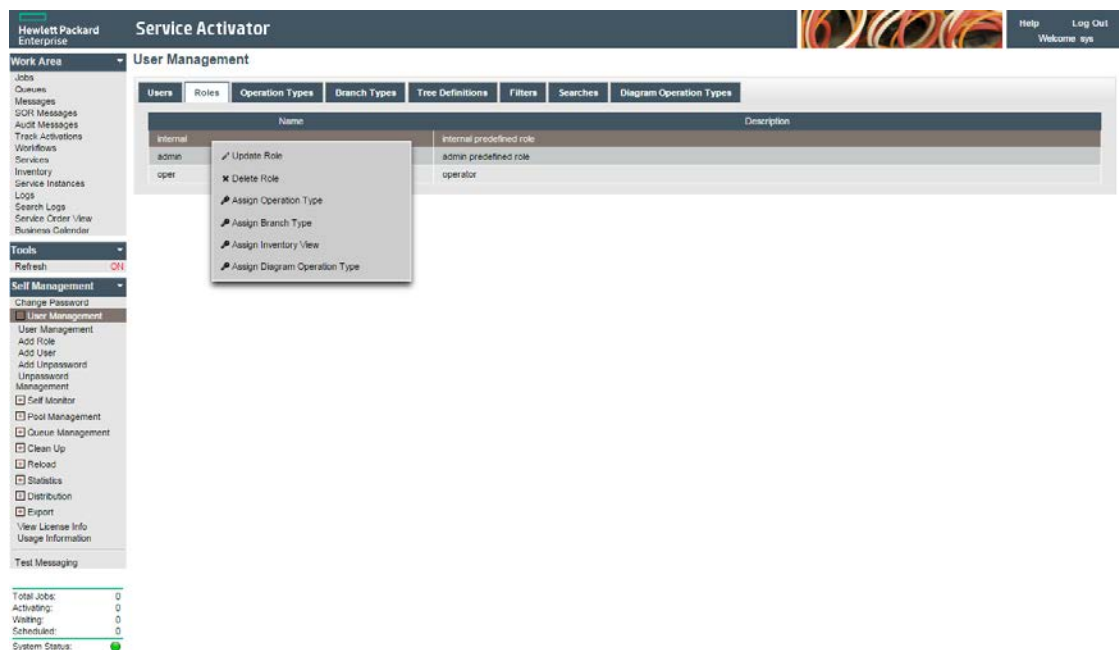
Hewlett Packard Enterprise

Service Activator

Help Log Out
Welcome sys

Work Area
Jobs
Queues
Messages
SOR Messages
Audit Messages
Track Activations
Workflows
Services
Inventory
Service Instances
Logs
Search Logs
Service Order View
Business Calendar

Tools
Refresh ON

Self Management
Change Password
User Management
User Management
Add Role
Add User
Add Unpassword
Unpassword Management
Self Monitor
Pool Management
Queue Management
Clean Up
Reload
Statistics
Distribution
Export
View License Info
Usage Information

Test Messaging

Total Jobs: 0
Activating: 0
Waiting: 0
Scheduled: 0
System Status:

User Management

Users | Roles | Operation Types | Branch Types | Tree Definitions | Filters | Searches | Diagram Operation Types

| Name | Description |
|---|---|
| internal | internal predefined role |
| admin | admin predefined role |
| oper | operator |

Update Role
Delete Role
Assign Operation Type
Assign Branch Type
Assign Inventory View
Assign Diagram Operation Type